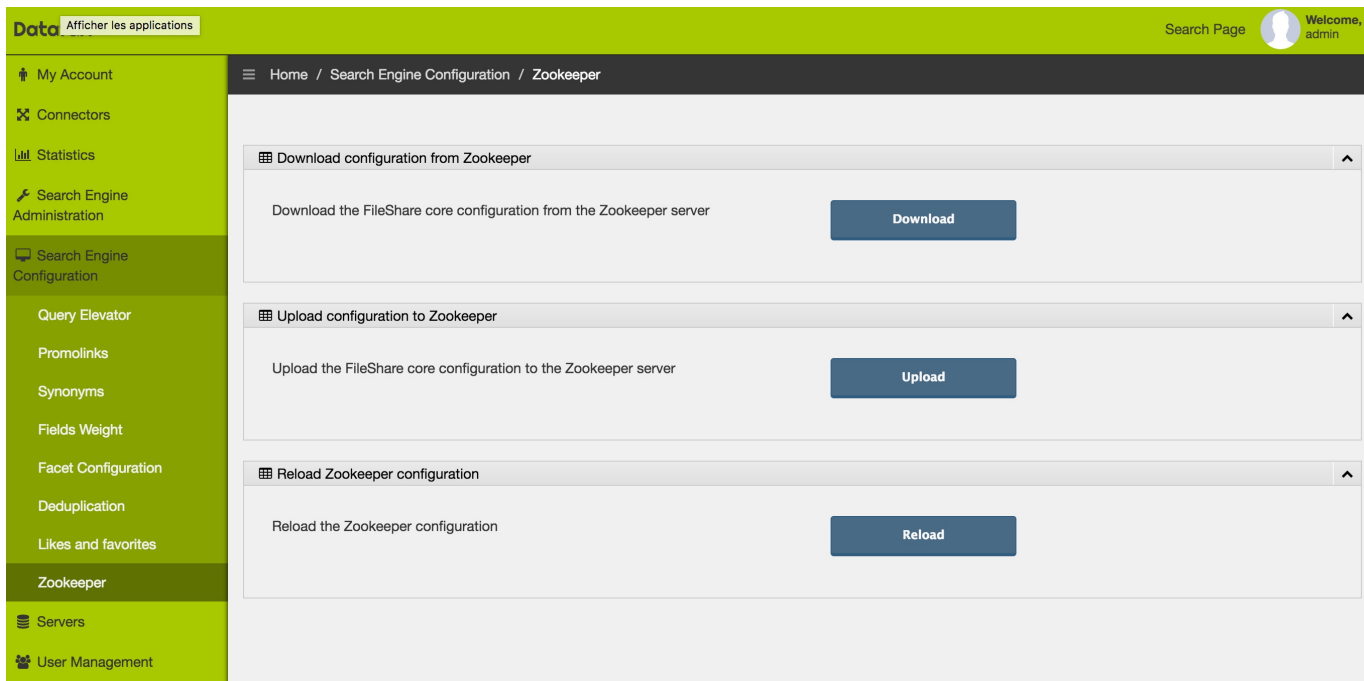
Data Afficher les applications

Search Page Welcome, admin

My Account
Connectors
Statistics
Search Engine Administration
Search Engine Configuration
Query Elevator
Promolinks
Synonyms
Fields Weight
Facet Configuration
Deduplication
Likes and favorites
Zookeeper
Servers
User Management

Home / Search Engine Configuration / Zookeeper

Download configuration from Zookeeper

Download the FileShare core configuration from the Zookeeper server

Download

Upload configuration to Zookeeper

Upload the FileShare core configuration to the Zookeeper server

Upload

Reload Zookeeper configuration

Reload the Zookeeper configuration

Reload